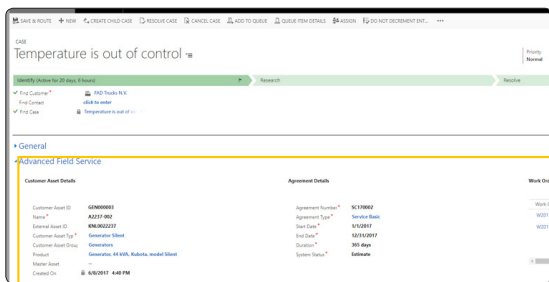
SAVE & ROUTE + NEW CREATE CHILD CASE RESOLVE CASE CANCEL CASE ADD TO QUEUE QUEUE ITEM DETAILS ASSIGN DO NOT DECREMENT ENT... •••

CASE
Temperature is out of control

Priority
Normal

Identify (Active for 30 days, 4 hours)
Research
Resolve

Find Customer* FAD Trucks N.V.
Find Contact click to enter
Find Case Temperature is out of c

General

Advanced Field Service

Customer Asset Details

Customer Asset ID GEN000003
Name* A2217-002
External Asset ID KNL0022237
Customer Asset Type* Generator Silent
Customer Asset Group Generators
Product Generator, 44 kVA, Kubota, model Silent
Master Asset ---
Created On 6/8/2017 4:40 PM

Agreement Details

Agreement Number* SC170002
Agreement Type* Service Basic
Start Date* 1/1/2017
End Date* 12/31/2017
Duration* 365 days
System Status* Estimate

Work Or
Work
W031
W031